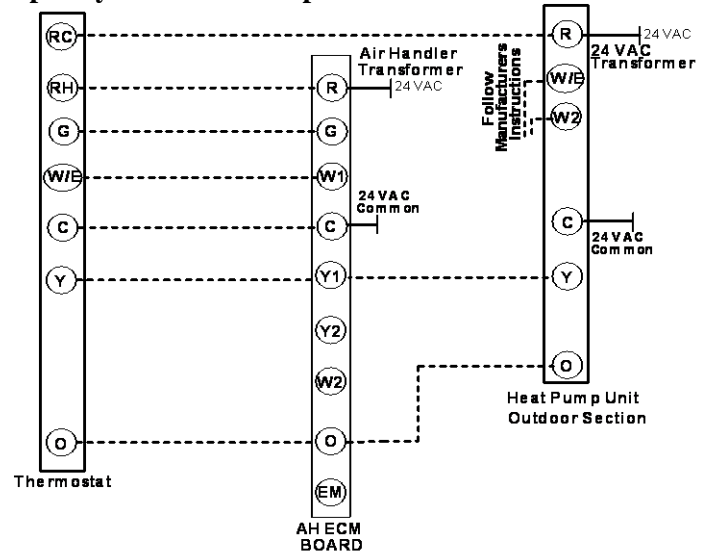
RC
RH
G
W/E
C
Y
O
Thermostat

Air Handler Transformer
24 VAC
R
G
W1
24 VAC Common
C
Y1
Y2
W2
O
EM
AH ECM BOARD

24 VAC
R
24 VAC Transformer
Follow Manufacturers Instructions
W/E
W2
C
24 VAC Common
Y
O
Heat Pump Unit Outdoor Section